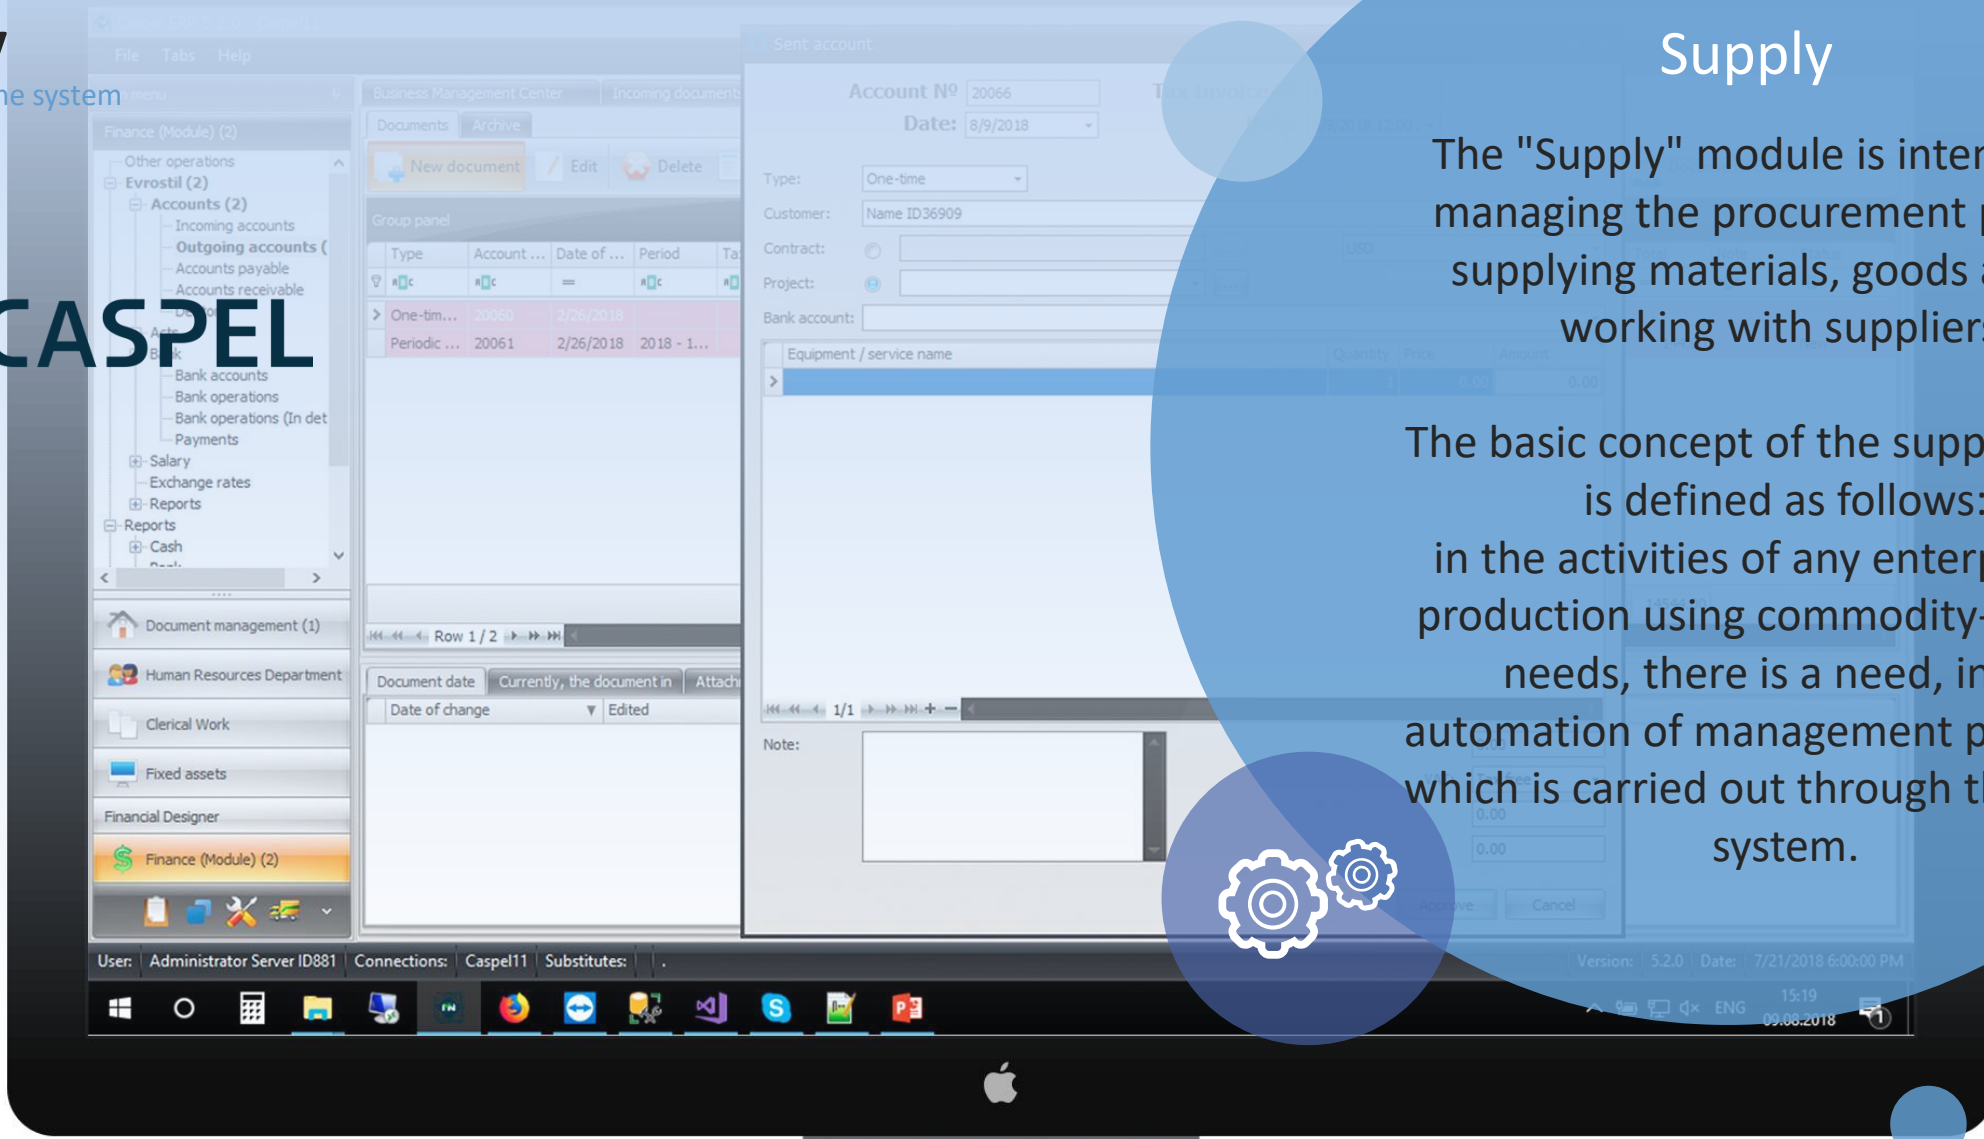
e system

CASPEL

Supply

The "Supply" module is inter
managing the procurement
supplying materials, goods
working with supplier

The basic concept of the supp
is defined as follows:
in the activities of any enter
production using commodity-
needs, there is a need, in
automation of management p
which is carried out through t
system.

File Tabs Help

Business Management Center Incoming documents

Documents Archive

New document Edit Delete

Group panel

| Type | Account ... | Date of ... | Period | Ta |
|---|---|---|---|---|
| One-tim... | 20060 | 2/26/2018 | | |
| Periodic ... | 20061 | 2/26/2018 | 2018 - 1... | |

Row 1 / 2

Document date Currently, the document in Attach

Date of change Edited

Finance (Module) (2)
Other operations
Evrostil (2)
Accounts (2)
Incoming accounts
Outgoing accounts (
Accounts payable
Accounts receivable
Bank accounts
Bank operations
Bank operations (In det
Payments
Salary
Exchange rates
Reports
Reports
Cash

Document management (1)
Human Resources Department
Clerical Work
Fixed assets
Financial Designer
Finance (Module) (2)

Sent account
Account Nº 20066
Date: 8/9/2018
Type: One-time
Customer: Name ID36909
Contract:
Project:
Bank account:
Equipment / service name
1/1
Note:

User: Administrator Server ID881 Connections: Caspel11 Substitutes:

Version: 5.2.0 Date: 7/21/2018 6:00:00 PM

ENG 15:19 09.08.2018